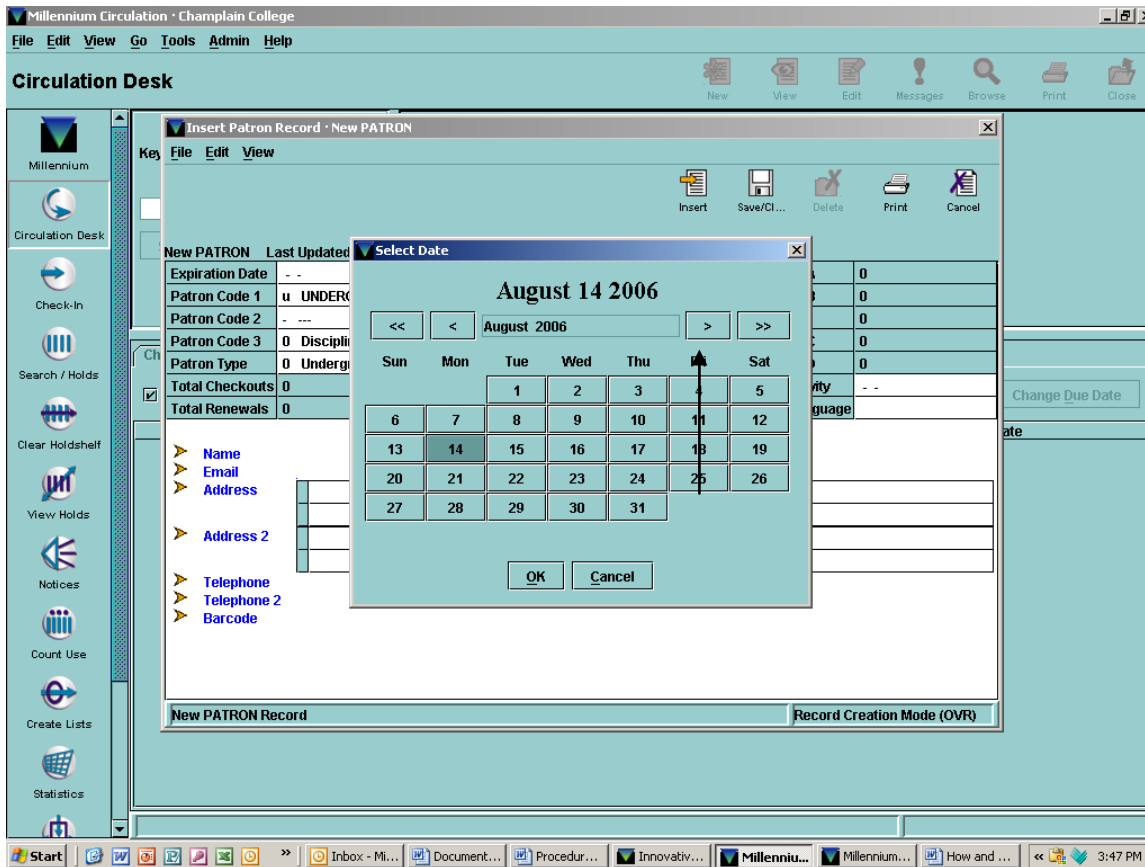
Millennium Circulation · Champlain College

File Edit View Go Tools Admin Help

Circulation Desk

New View Edit Messages Browse Print Close

Millennium
Circulation Desk
Check-In
Search / Holds
Clear Holdshelf
View Holds
Notices
Count Use
Create Lists
Statistics

Insert Patron Record · New PATRON

Key File Edit View

Insert Save/Cl... Delete Print Cancel

New PATRON Last Updated

| Expiration Date | - - |
|---|---|
| Patron Code 1 | u UNDERG |
| Patron Code 2 | - --- |
| Patron Code 3 | 0 Discipli |
| Patron Type | 0 Undergr |
| Total Checkouts | 0 |
| Total Renewals | 0 |

| 0 |
|---|
| 0 |
| 0 |
| 0 |
| 0 |
| vity - - |
| guage |

Change Due Date

ate

Name
Email
Address
Address 2
Telephone
Telephone 2
Barcode

Select Date

August 14 2006

<< < August 2006 > >>

| Sun | Mon | Tue | Wed | Thu | Fri | Sat |
|---|---|---|---|---|---|---|
| | | 1 | 2 | 3 | 4 | 5 |
| 6 | 7 | 8 | 9 | 10 | 11 | 12 |
| 13 | 14 | 15 | 16 | 17 | 18 | 19 |
| 20 | 21 | 22 | 23 | 24 | 25 | 26 |
| 27 | 28 | 29 | 30 | 31 | | |

OK Cancel

New PATRON Record

Record Creation Mode (OVR)

Start Inbox - Mi... Document... Procedur... Innovativ... Millenniu... Millennium... How and ... 3:47 PM